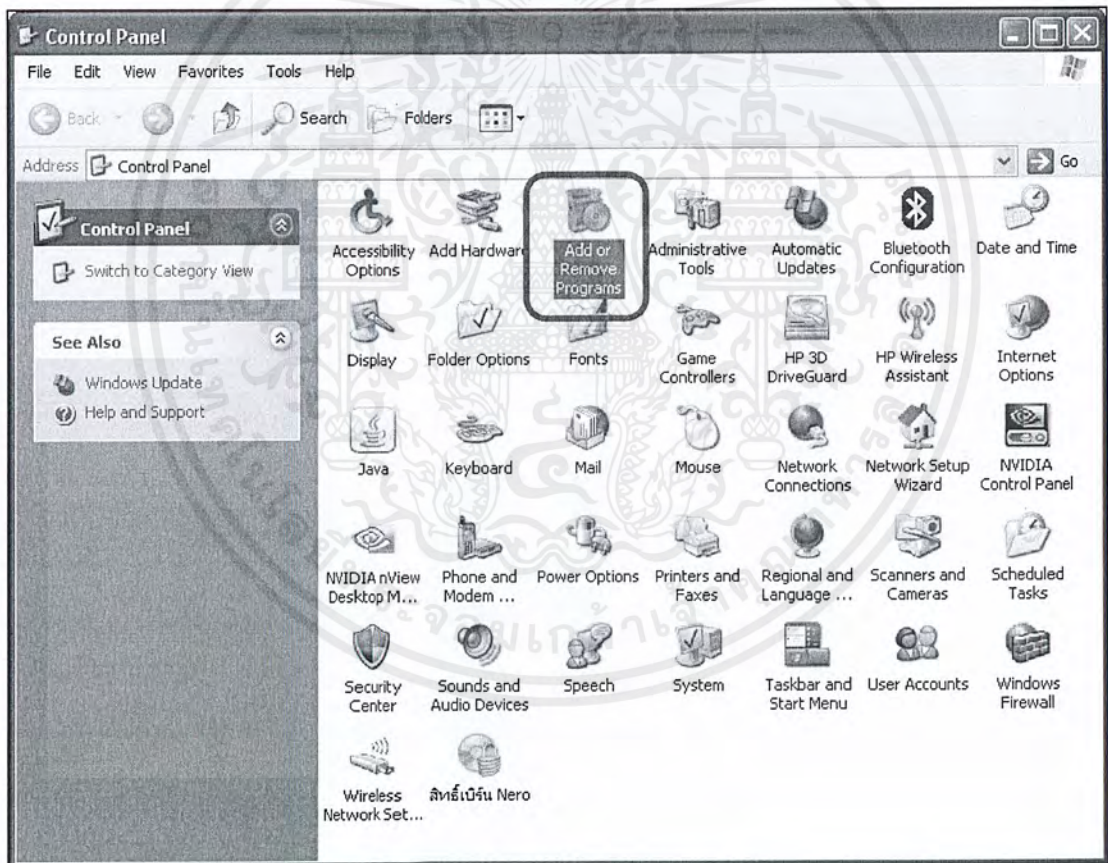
Control Panel

File Edit View Favorites Tools Help

Back Search Folders

Address Control Panel

Go

Control Panel

Switch to Category View

See Also

Windows Update

Help and Support

Accessibility Options

Add Hardware

Add or Remove Programs

Administrative Tools

Automatic Updates

Bluetooth Configuration

Date and Time

Display

Folder Options

Fonts

Game Controllers

HP 3D DriveGuard

HP Wireless Assistant

Internet Options

Java

Keyboard

Mail

Mouse

Network Connections

Network Setup Wizard

NVIDIA Control Panel

NVIDIA nView Desktop M...

Phone and Modem ...

Power Options

Printers and Faxes

Regional and Language ...

Scanners and Cameras

Scheduled Tasks

Security Center

Sounds and Audio Devices

Speech

System

Taskbar and Start Menu

User Accounts

Windows Firewall

Wireless Network Set...

สิทธิ์เบิร์น Nero